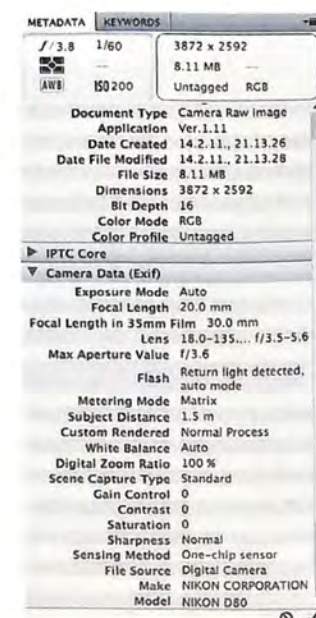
METADATA KEYWORDS

$f/3.8$ 1/60
--
AWB ISO 200

3872 x 2592
8.11 MB
Untagged RGB

| | |
|---|---|
| Document Type | Camera Raw Image |
| Application | Ver.1.11 |
| Date Created | 14.2.11., 21.13.26 |
| Date File Modified | 14.2.11., 21.13.28 |
| File Size | 8.11 MB |
| Dimensions | 3872 x 2592 |
| Bit Depth | 16 |
| Color Mode | RGB |
| Color Profile | Untagged |

IPTC Core

Camera Data (Exif)

| | |
|---|---|
| Exposure Mode | Auto |
| Focal Length | 20.0 mm |
| Focal Length in 35mm Film | 30.0 mm |
| Lens | 18.0-135.... f/3.5-5.6 |
| Max Aperture Value | f/3.6 |
| Flash | Return light detected, auto mode |
| Metering Mode | Matrix |
| Subject Distance | 1.5 m |
| Custom Rendered | Normal Process |
| White Balance | Auto |
| Digital Zoom Ratio | 100 % |
| Scene Capture Type | Standard |
| Gain Control | 0 |
| Contrast | 0 |
| Saturation | 0 |
| Sharpness | Normal |
| Sensing Method | One-chip sensor |
| File Source | Digital Camera |
| Make | NIKON CORPORATION |
| Model | NIKON D80 |